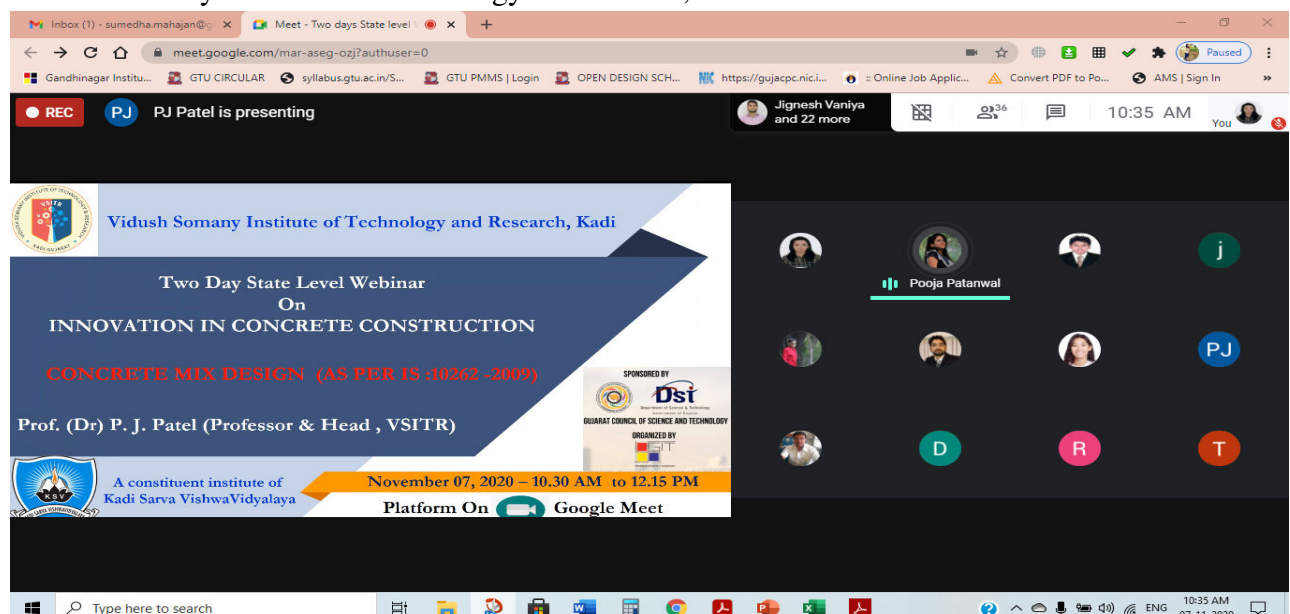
Inbox (1) - sumedha.mahajan@g ×
Meet - Two days State level ×
+
meet.google.com/mar-aseg-ozj?authuser=0
Paused
Gandhinagar Institu... GTU CIRCULAR syllabus.gtu.ac.in/S... GTU PMMS | Login OPEN DESIGN SCH... https://gujacpc.nic.i... :: Online Job Applic... Convert PDF to Po... AMS | Sign In »

REC PJ PJ Patel is presenting
Jignesh Vaniya and 22 more
36
10:35 AM
You

Vidush Somany Institute of Technology and Research, Kadi

Two Day State Level Webinar
On
INNOVATION IN CONCRETE CONSTRUCTION

CONCRETE MIX DESIGN (AS PER IS :10262 -2009)

Prof. (Dr) P. J. Patel (Professor & Head , VSITR)

SPONSORED BY
DST
GUJARAT COUNCIL OF SCIENCE AND TECHNOLOGY
ORGANIZED BY

A constituent institute of Kadi Sarva VishwaVidyalaya
KSV

November 07, 2020 – 10.30 AM to 12.15 PM
Platform On Google Meet

Pooja Patanwal
j
PJ
D
R
T

Type here to search
ENG
10:35 AM
07-11-2020